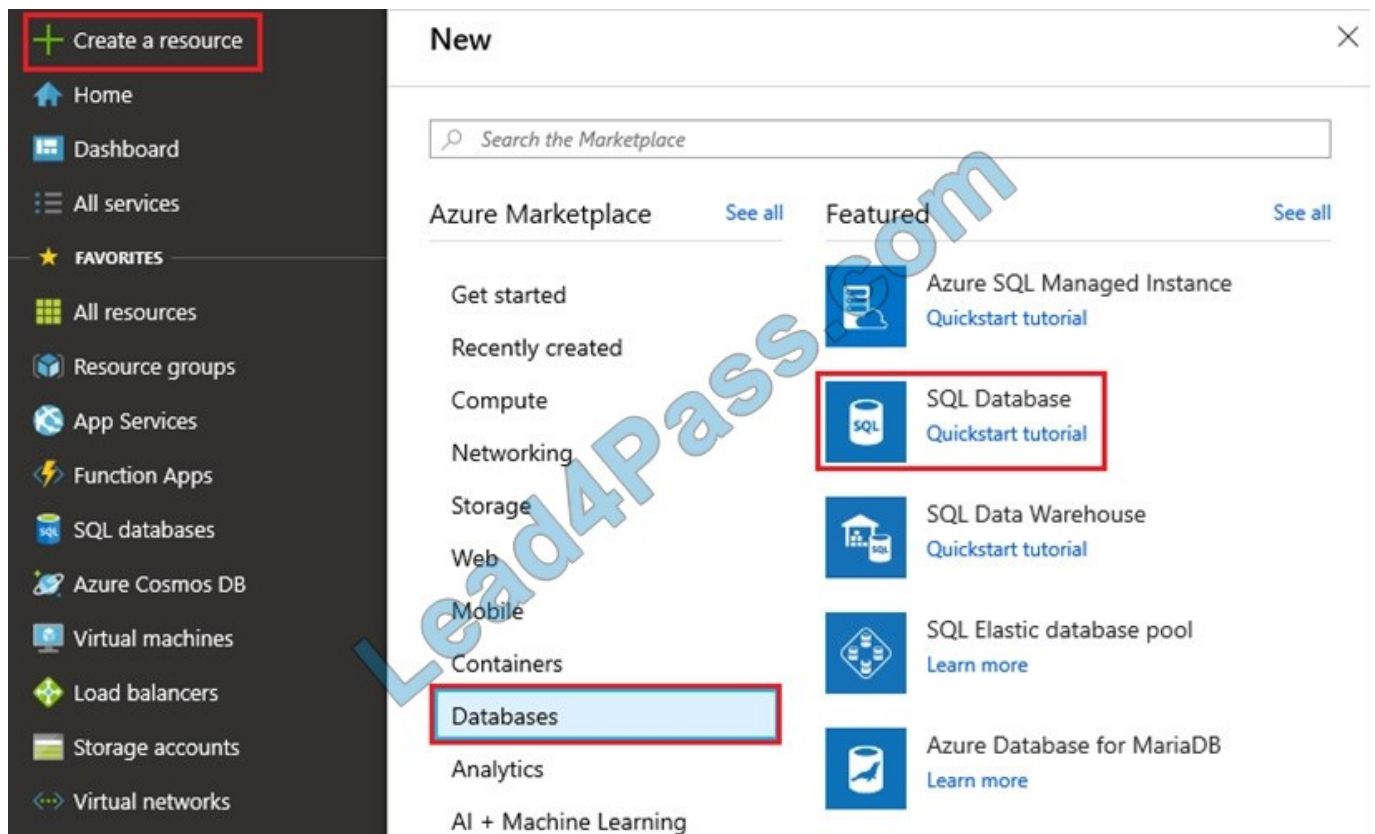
Create a resource
Home
Dashboard
All services
FAVORITES
All resources
Resource groups
App Services
Function Apps
SQL databases
Azure Cosmos DB
Virtual machines
Load balancers
Storage accounts
Virtual networks

New

Search the Marketplace

Azure Marketplace
See all

Get started
Recently created
Compute
Networking
Storage
Web
Mobile
Containers
Databases
Analytics
AI + Machine Learning

Featured
See all

Azure SQL Managed Instance
Quickstart tutorial

SQL Database
Quickstart tutorial

SQL Data Warehouse
Quickstart tutorial

SQL Elastic database pool
Learn more

Azure Database for MariaDB
Learn more

Lead4Pass.com